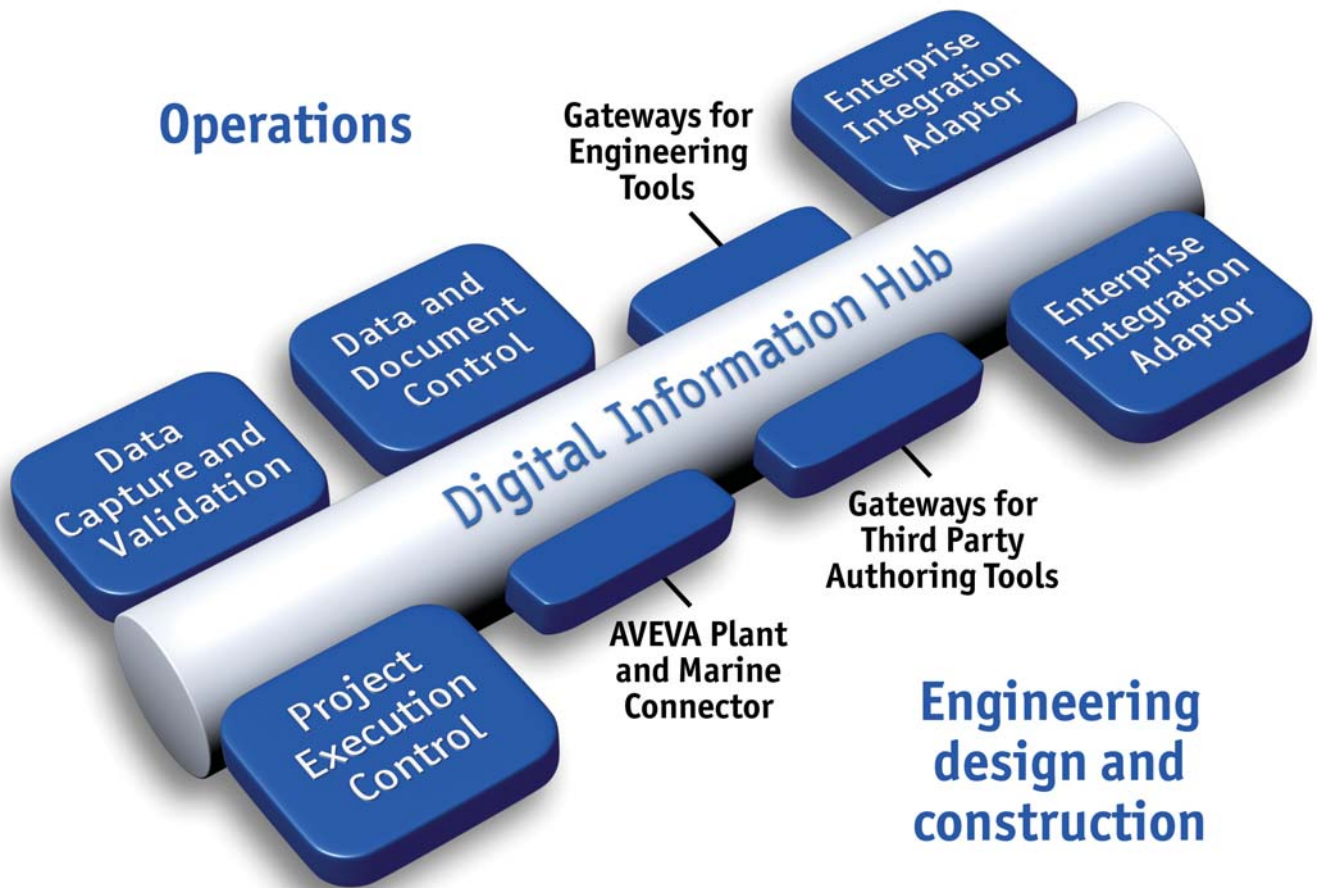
Operations

Gateways for Engineering Tools

Enterprise Integration Adaptor

Data and Document Control

Digital Information Hub

Enterprise Integration Adaptor

Data Capture and Validation

Gateways for Third Party Authoring Tools

AVEVA Plant and Marine Connector

Project Execution Control

Engineering design and construction